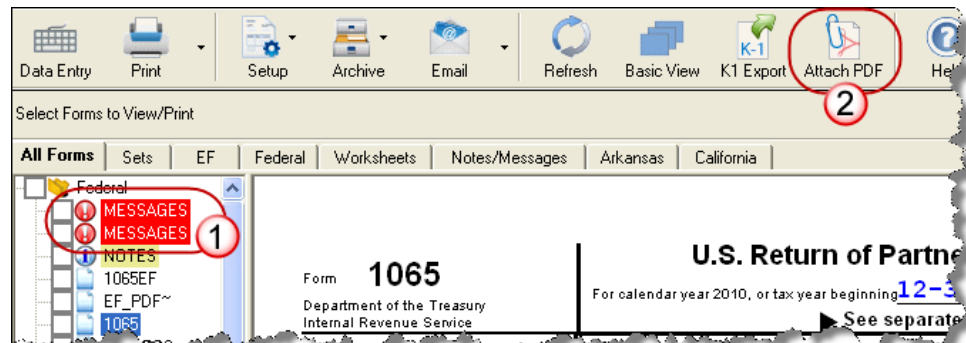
Data Entry Print Setup Archive Email Refresh Basic View K1 Export Attach PDF He

2

Select Forms to View/Print

All Forms | Sets | EF | Federal | Worksheets | Notes/Messages | Arkansas | California

Federal
MESSAGES
MESSAGES
1
NOTES
1065EF
EF_PDF~
1065

Form 1065
Department of the Treasury
Internal Revenue Service

U.S. Return of Partne
For calendar year 2010, or tax year beginning 12-3
▶ See separate